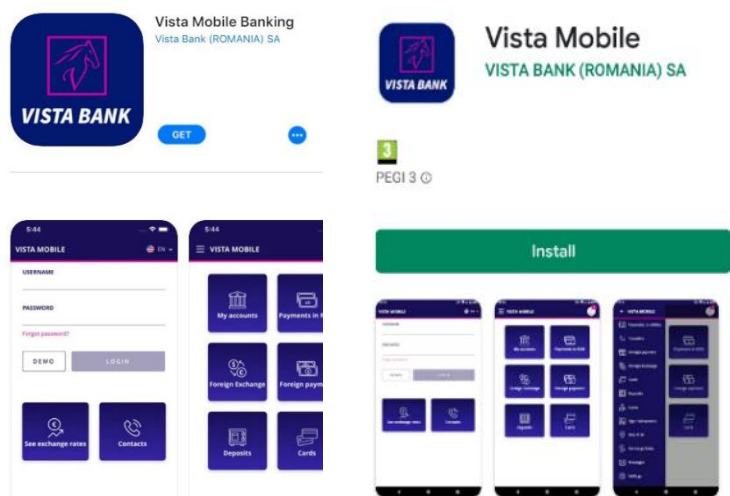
VISTA BANK

Vista Mobile Banking
Vista Bank (ROMANIA) SA

GET

5:44
VISTA MOBILE
EN
USERNAME
PASSWORD
Forgot password?
DEMO
LOGIN
See exchange rates
Contacts

5:44
VISTA MOBILE
My accounts
Payments in
Foreign Exchange
Foreign paym
Deposits
Cards

VISTA BANK

Vista Mobile
VISTA BANK (ROMANIA) SA

3
PEGI 3

Install

VISTA MOBILE
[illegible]
VISTA MOBILE
My accounts
Payments in RON
Foreign Exchange
Foreign payment
Deposits
Cards
VISTA MOBILE
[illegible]